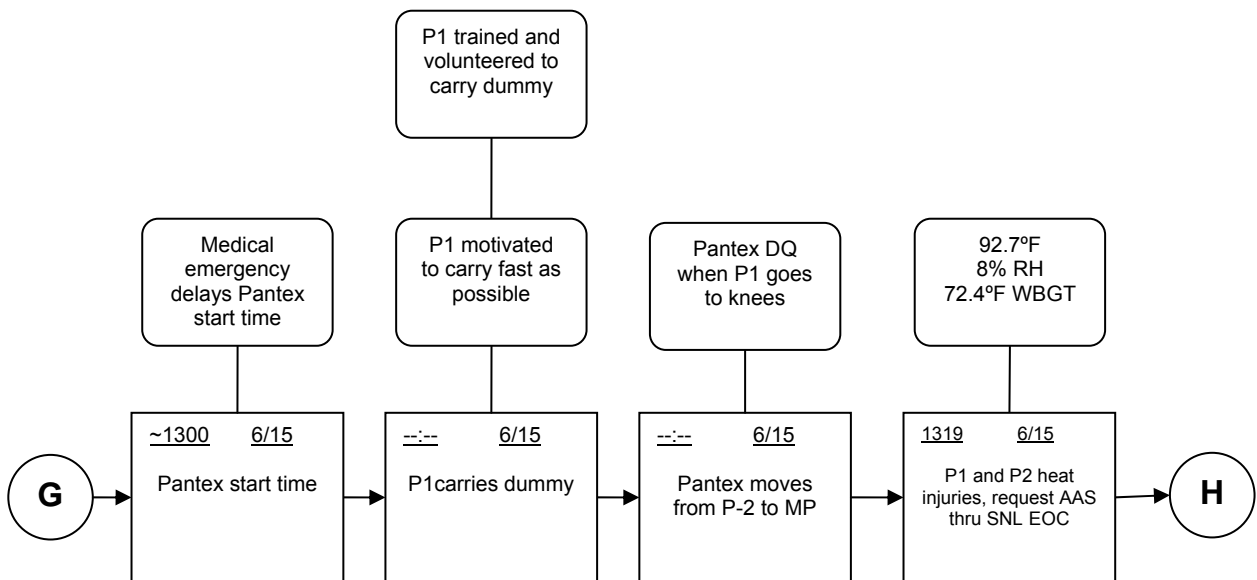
P1 trained and volunteered to carry dummy

Medical emergency delays Pantex start time

P1 motivated to carry fast as possible

Pantex DQ when P1 goes to knees

92.7ºF
8% RH
72.4ºF WBGT

G

~1300 6/15
Pantex start time

--:-- 6/15
P1carries dummy

--:-- 6/15
Pantex moves from P-2 to MP

1319 6/15
P1 and P2 heat injuries, request AAS thru SNL EOC

H